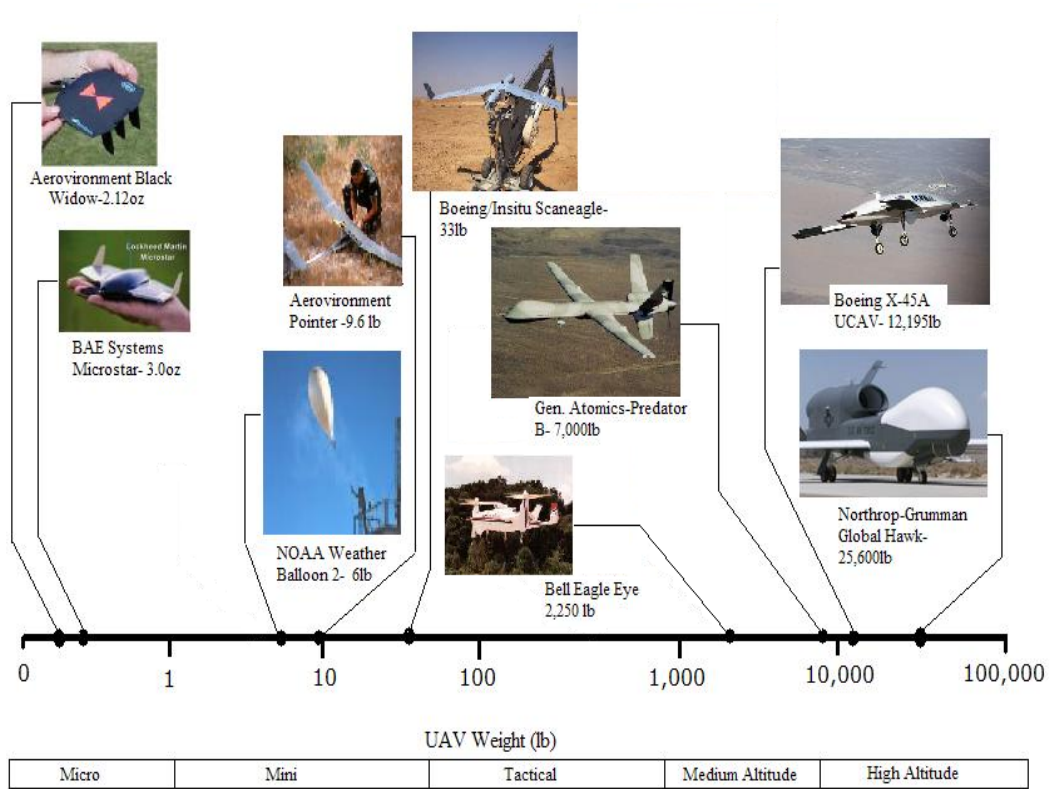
Aerovironment Black Widow-2.12oz

Lockheed Martin Microstar

BAE Systems Microstar- 3.0oz

Aerovironment Pointer -9.6 lb

NOAA Weather Balloon 2- 6lb

Boeing/Insitu Scaneagle- 33lb

Gen. Atomics-Predator B- 7,000lb

Bell Eagle Eye 2,250 lb

Boeing X-45A UCAV- 12,195lb

Northrop-Grumman Global Hawk- 25,600lb

0 1 10 100 1,000 10,000 100,000

UAV Weight (lb)

| Micro | Mini | Tactical | Medium Altitude | High Altitude |
|---|---|---|---|---|